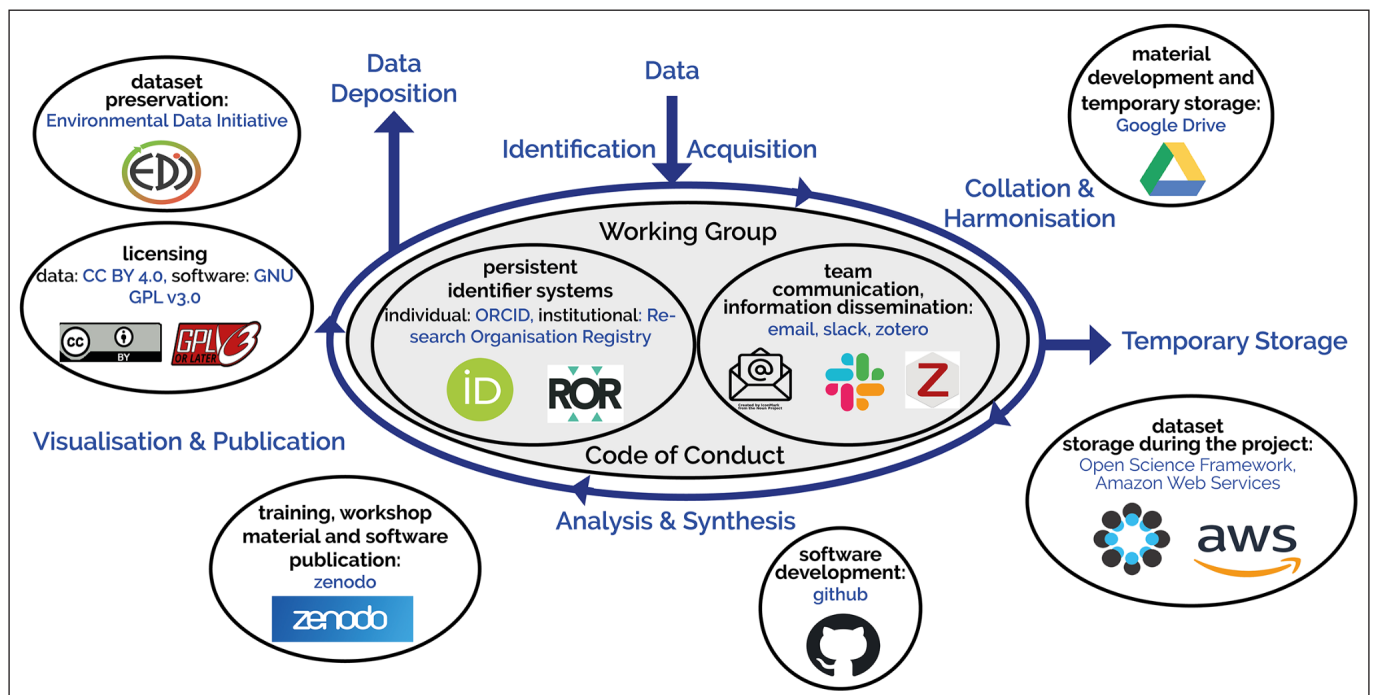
dataset preservation: Environmental Data Initiative

EDI

Data Deposition

Data

Identification

Acquisition

material development and temporary storage: Google Drive

Collation & Harmonisation

licensing
data: CC BY 4.0, software: GNU GPL v3.0

cc BY

GPL OR LATER 3

Working Group

persistent identifier systems
individual: ORCID, institutional: Research Organisation Registry

iD

ROR

team communication, information dissemination: email, slack, zotero

Created by IconTech from the Noun Project

Z

Temporary Storage

Visualisation & Publication

Code of Conduct

dataset storage during the project: Open Science Framework, Amazon Web Services

aws

training, workshop material and software publication: zenodo

zenodo

Analysis & Synthesis

software development: github